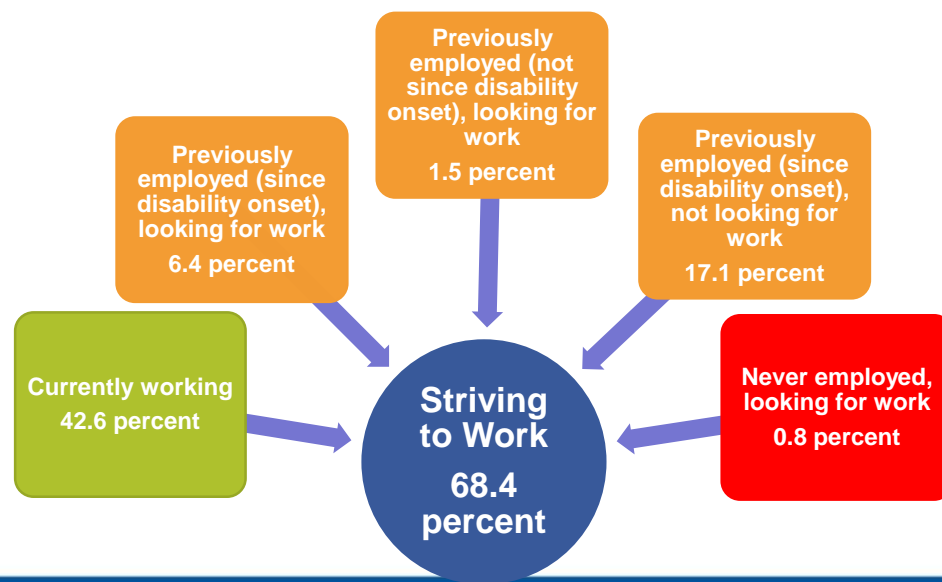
Previously employed (not since disability onset), looking for work
1.5 percent

Previously employed (since disability onset), looking for work
6.4 percent

Previously employed (since disability onset), not looking for work
17.1 percent

Currently working
42.6 percent

Striving to Work
68.4 percent

Never employed, looking for work
0.8 percent